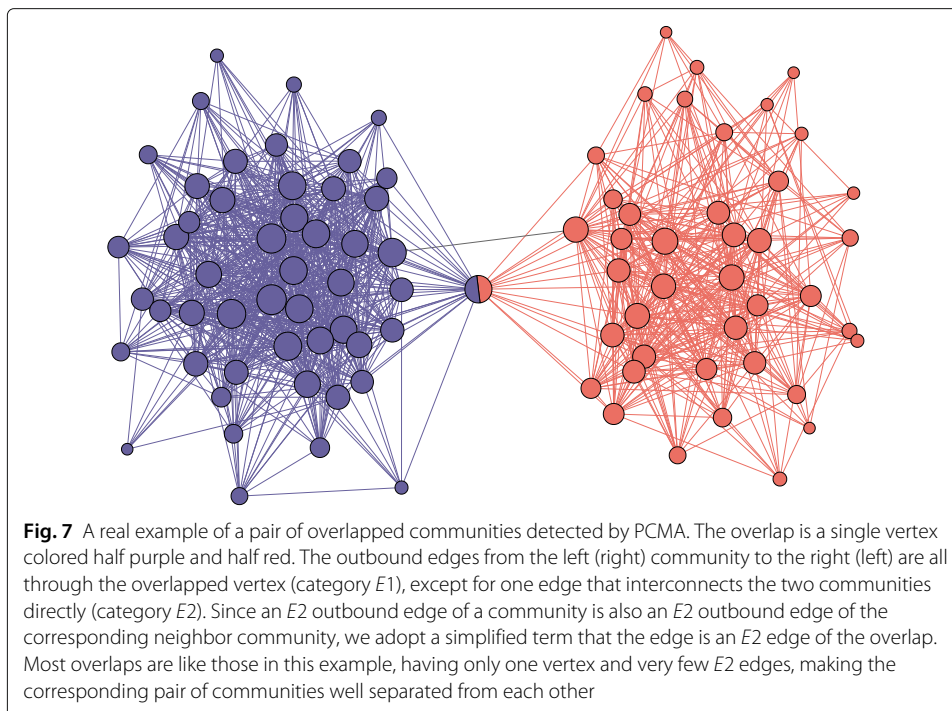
**Fig. 7** A real example of a pair of overlapped communities detected by PCMA. The overlap is a single vertex colored half purple and half red. The outbound edges from the left (right) community to the right (left) are all through the overlapped vertex (category *E*1), except for one edge that interconnects the two communities directly (category *E*2). Since an *E*2 outbound edge of a community is also an *E*2 outbound edge of the corresponding neighbor community, we adopt a simplified term that the edge is an *E*2 edge of the overlap. Most overlaps are like those in this example, having only one vertex and very few *E*2 edges, making the corresponding pair of communities well separated from each other